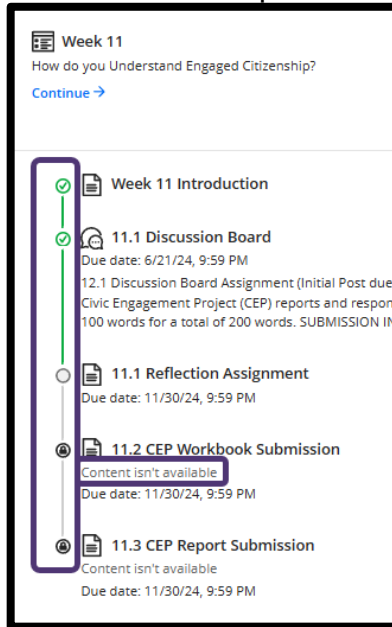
Week 11
How do you Understand Engaged Citizenship?
Continue →

Week 11 Introduction

11.1 Discussion Board
Due date: 6/21/24, 9:59 PM
12.1 Discussion Board Assignment (Initial Post due
Civic Engagement Project (CEP) reports and respon
100 words for a total of 200 words. SUBMISSION IN

11.1 Reflection Assignment
Due date: 11/30/24, 9:59 PM

11.2 CEP Workbook Submission
Content isn't available
Due date: 11/30/24, 9:59 PM

11.3 CEP Report Submission
Content isn't available
Due date: 11/30/24, 9:59 PM